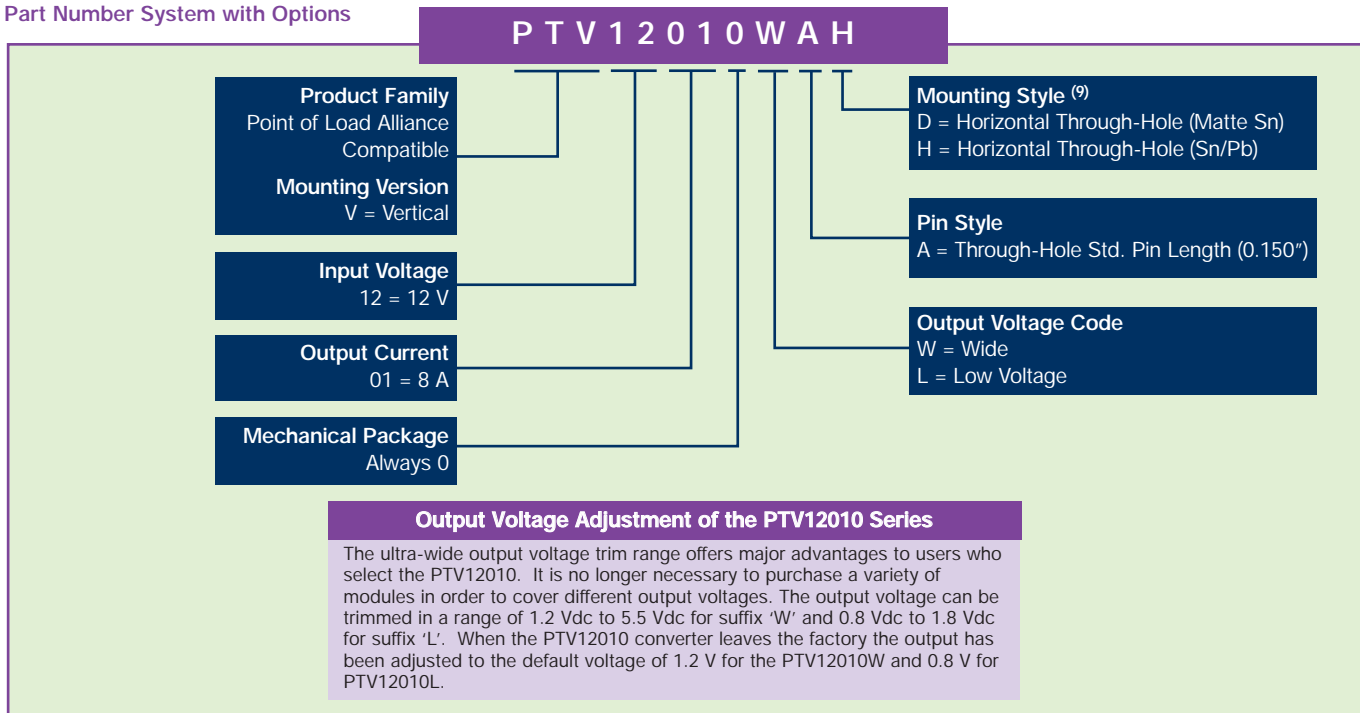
Part Number System with Options

P T V 1 2 0 1 0 W A H

Product Family
Point of Load Alliance Compatible

Mounting Version
V = Vertical

Input Voltage
12 = 12 V

Output Current
01 = 8 A

Mechanical Package
Always 0

Mounting Style $^{(9)}$
D = Horizontal Through-Hole (Matte Sn)
H = Horizontal Through-Hole (Sn/Pb)

Pin Style
A = Through-Hole Std. Pin Length (0.150″)

Output Voltage Code
W = Wide
L = Low Voltage

Output Voltage Adjustment of the PTV12010 Series

The ultra-wide output voltage trim range offers major advantages to users who select the PTV12010. It is no longer necessary to purchase a variety of modules in order to cover different output voltages. The output voltage can be trimmed in a range of 1.2 Vdc to 5.5 Vdc for suffix ‘W’ and 0.8 Vdc to 1.8 Vdc for suffix ‘L’. When the PTV12010 converter leaves the factory the output has been adjusted to the default voltage of 1.2 V for the PTV12010W and 0.8 V for PTV12010L.